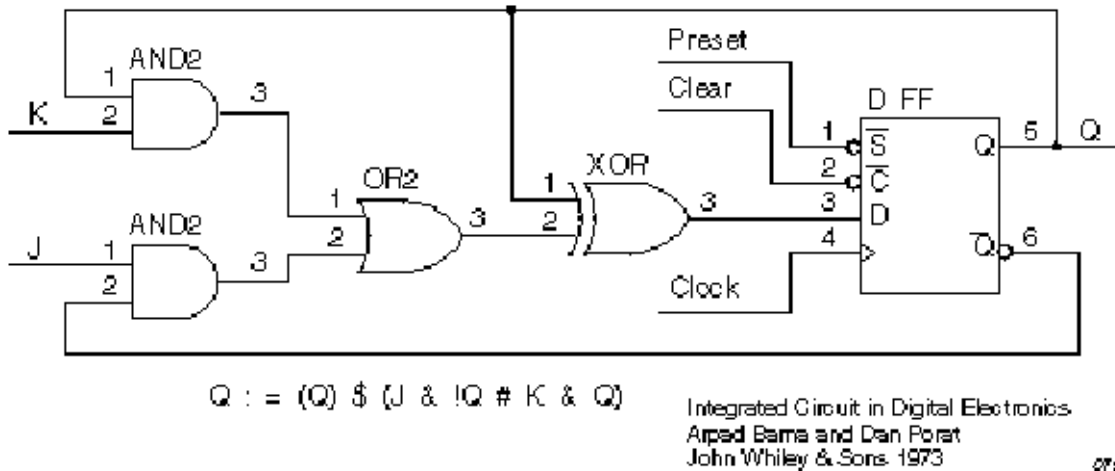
AND2
1
2
K
3
OR2
1
2
3
XOR
1
2
3
Preset
Clear
D FF
1 $\overline{S}$
2 $\overline{C}$
3 D
4
Q
5
Q
$\overline{Q}$
6
AND2
J
1
2
3
Clock

Q : = (Q) \$ (J & !Q # K & Q)

Integrated Circuit in Digital Electronics
Arpad Barna and Dan Porat
John Whiley & Sons 1973
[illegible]